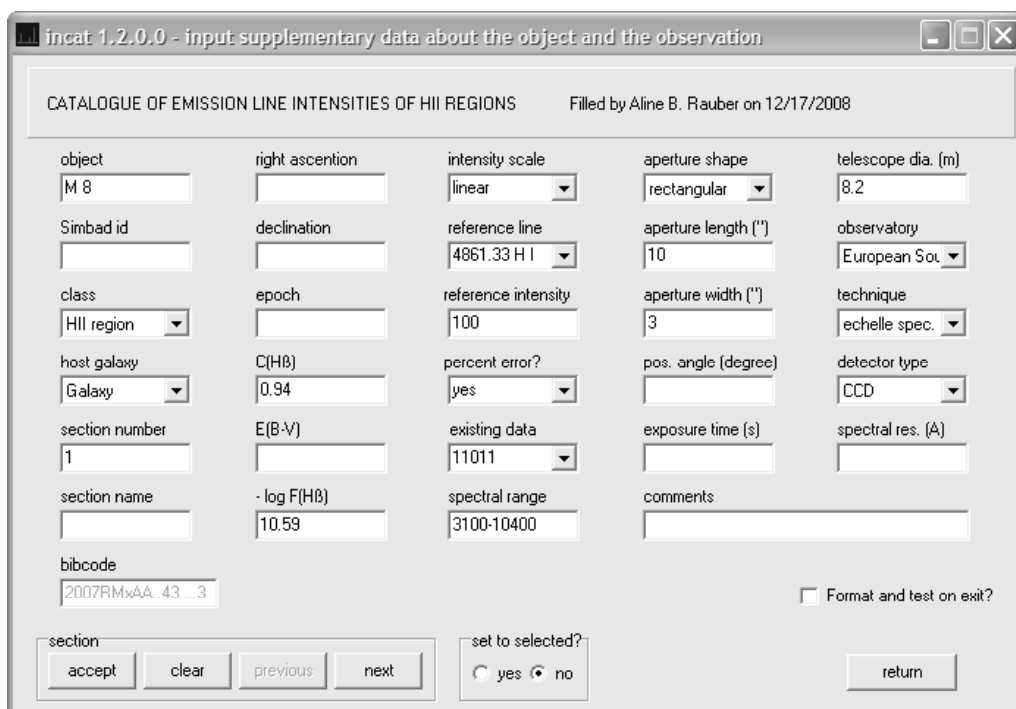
incat 1.2.0.0 - input supplementary data about the object and the observation

CATALOGUE OF EMISSION LINE INTENSITIES OF HII REGIONS

Filled by Aline B. Rauber on 12/17/2008

object
M 8

right ascention

intensity scale
linear

aperture shape
rectangular

telescope dia. (m)
8.2

Simbad id

declination

reference line
4861.33 H I

aperture length ('')
10

observatory
European Sou

class
HII region

epoch

reference intensity
100

aperture width ('')
3

technique
echelle spec.

host galaxy
Galaxy

C(Hß)
0.94

percent error?
yes

pos. angle (degree)

detector type
CCD

section number
1

E(B-V)

existing data
11011

exposure time (s)

spectral res. (A)

section name

- log F(Hß)
10.59

spectral range
3100-10400

comments

bibcode
2007RMxAA..43....3

Format and test on exit?

section
accept
clear
previous
next

set to selected?
yes
no

return